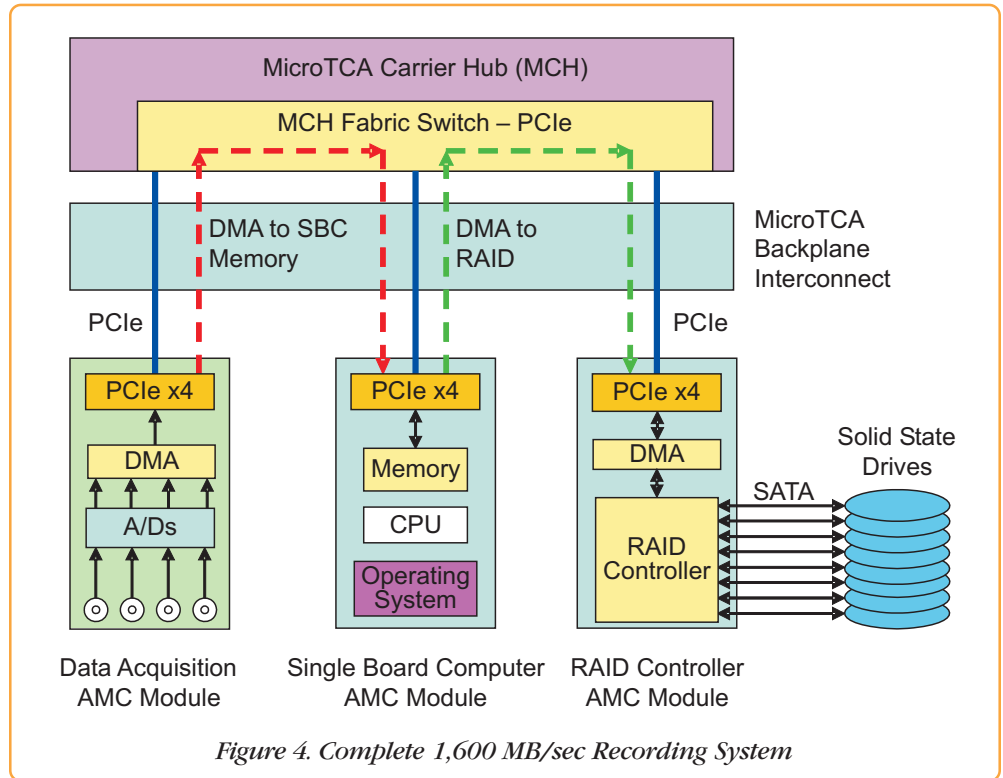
MicroTCA Carrier Hub (MCH)

MCH Fabric Switch – PCIe

DMA to SBC Memory

DMA to RAID

MicroTCA Backplane Interconnect

PCIe

PCIe

PCIe x4

DMA

A/Ds

PCIe x4

Memory

CPU

Operating System

PCIe x4

DMA

RAID Controller

SATA

Solid State Drives

Data Acquisition AMC Module

Single Board Computer AMC Module

RAID Controller AMC Module

Figure 4. Complete 1,600 MB/sec Recording System